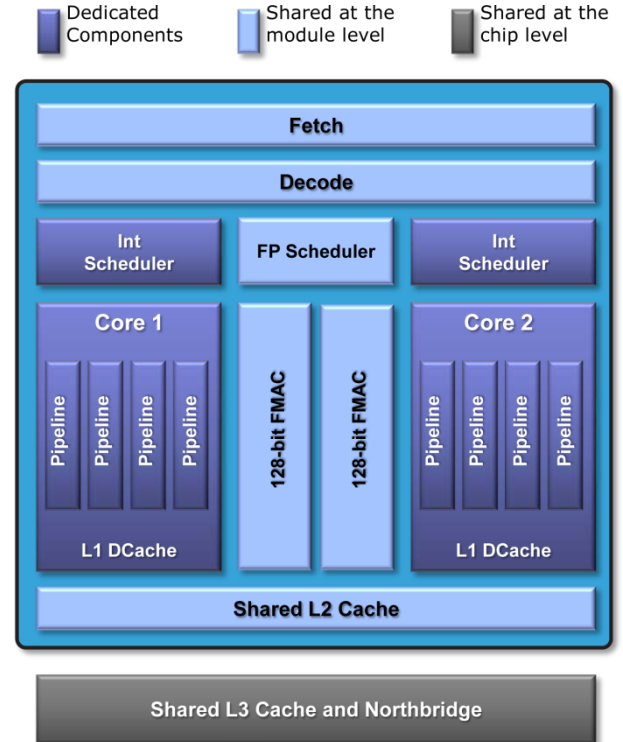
Dedicated Components

Shared at the module level

Shared at the chip level

Fetch

Decode

Int Scheduler

FP Scheduler

Int Scheduler

Core 1

Pipeline

Pipeline

Pipeline

Pipeline

L1 DCache

128-bit FMAC

128-bit FMAC

Core 2

Pipeline

Pipeline

Pipeline

Pipeline

L1 DCache

Shared L2 Cache

Shared L3 Cache and Northbridge